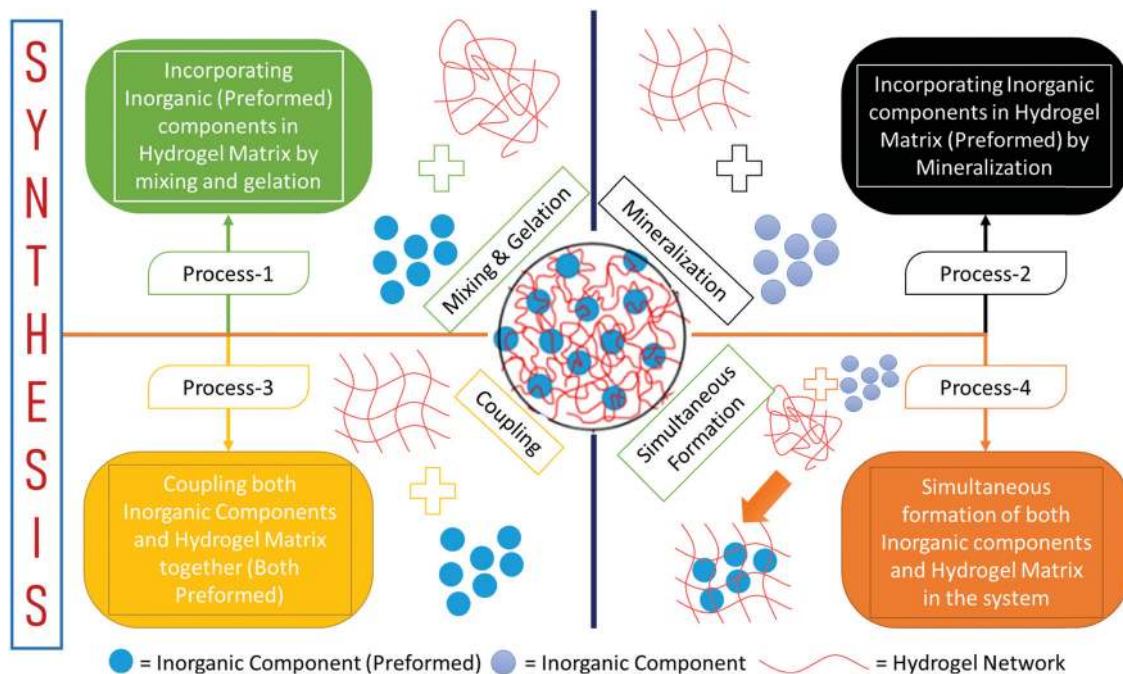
SYNTHESIS

Incorporating Inorganic (Preformed) components in Hydrogel Matrix by mixing and gelation

Process-1

Mixing & Gelation

Mineralization

Incorporating Inorganic components in Hydrogel Matrix (Preformed) by Mineralization

Process-2

Process-3

Coupling

Simultaneous Formation

Process-4

Coupling both Inorganic Components and Hydrogel Matrix together (Both Preformed)

Simultaneous formation of both Inorganic components and Hydrogel Matrix in the system

= Inorganic Component (Preformed) = Inorganic Component = Hydrogel Network